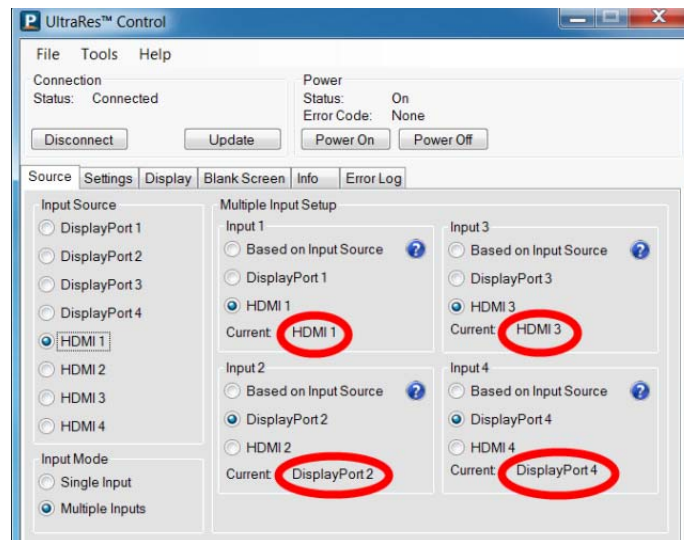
P UltraRes™ Control

File Tools Help

Connection
Status: Connected

Disconnect Update

Power
Status: On
Error Code: None

Power On Power Off

Source Settings Display Blank Screen Info Error Log

Input Source
DisplayPort 1
DisplayPort 2
DisplayPort 3
DisplayPort 4
HDMI 1
HDMI 2
HDMI 3
HDMI 4

Input Mode
Single Input
Multiple Inputs

Multiple Input Setup

Input 1
Based on Input Source
DisplayPort 1
HDMI 1
Current: HDMI 1

Input 3
Based on Input Source
DisplayPort 3
HDMI 3
Current: HDMI 3

Input 2
Based on Input Source
DisplayPort 2
HDMI 2
Current: DisplayPort 2

Input 4
Based on Input Source
DisplayPort 4
HDMI 4
Current: DisplayPort 4